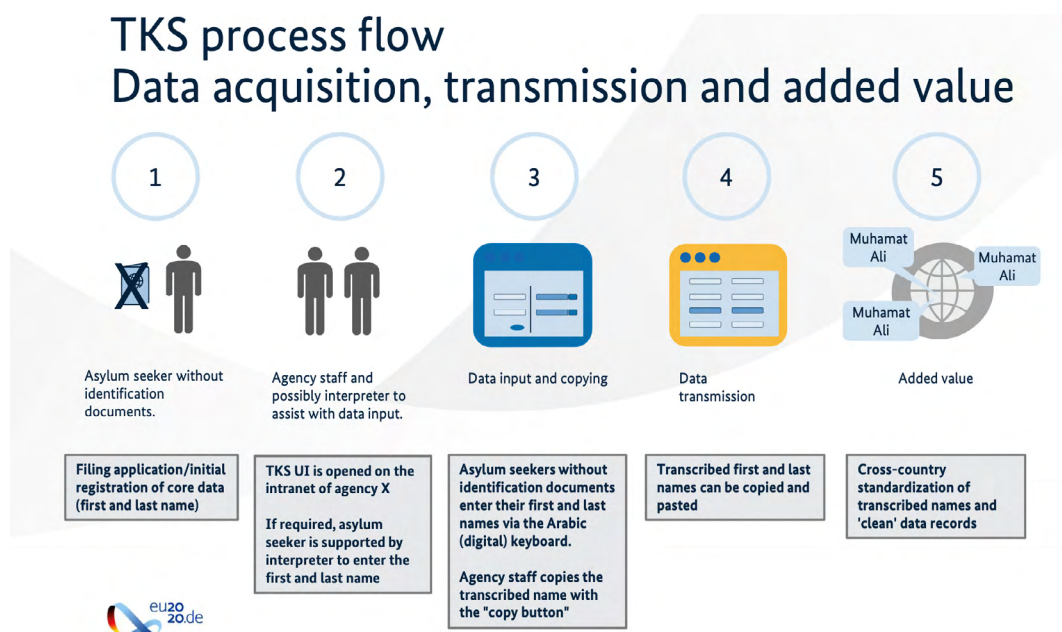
TKS process flow
Data acquisition, transmission and added value

1

2

3

4

5

Muhamat Ali

Muhamat Ali

Muhamat Ali

Asylum seeker without identification documents.

Agency staff and possibly interpreter to assist with data input.

Data input and copying

Data transmission

Added value

Filing application/initial registration of core data (first and last name)

TKS UI is opened on the intranet of agency X

If required, asylum seeker is supported by interpreter to enter the first and last name

Asylum seekers without identification documents enter their first and last names via the Arabic (digital) keyboard.

Agency staff copies the transcribed name with the "copy button"

Transcribed first and last names can be copied and pasted

Cross-country standardization of transcribed names and 'clean' data records

eu2020.de